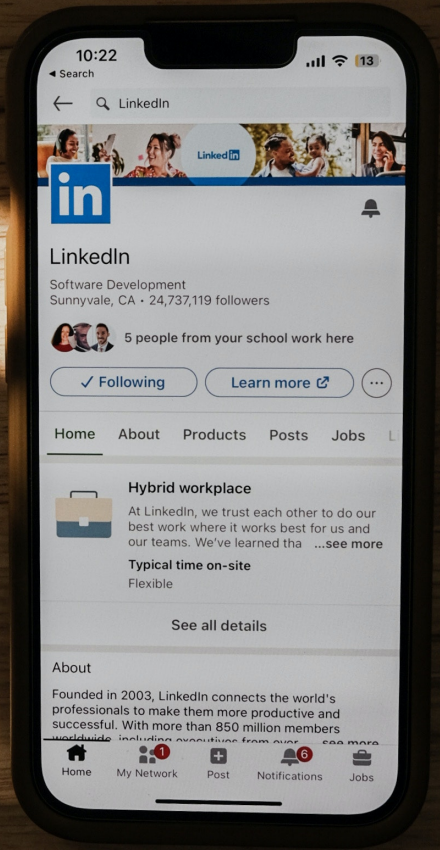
10:22
◂ Search
13

LinkedIn

LinkedIn

in

LinkedIn
Software Development
Sunnyvale, CA • 24,737,119 followers

5 people from your school work here

✓ Following
Learn more
···

Home
About
Products
Posts
Jobs

Hybrid workplace
At LinkedIn, we trust each other to do our best work where it works best for us and our teams. We've learned tha ...see more
Typical time on-site
Flexible

See all details

About
Founded in 2003, LinkedIn connects the world's professionals to make them more productive and successful. With more than 850 million members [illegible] ...see more

Home
1
My Network
Post
6
Notifications
Jobs